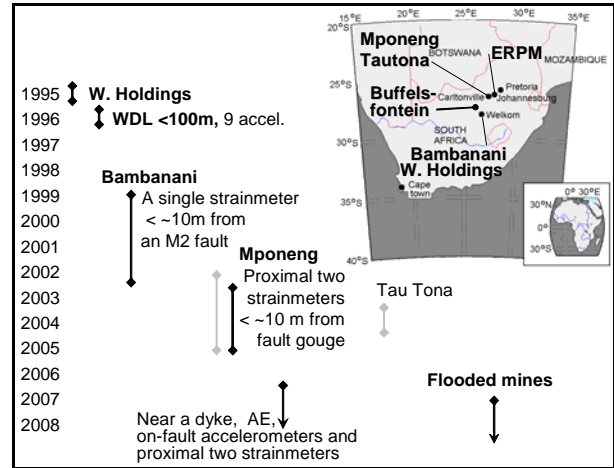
1995 W. Holdings
1996 WDL <100m, 9 accel.
1997
1998
1999
2000
2001
2002
2003
2004
2005
2006
2007
2008

Bambanani
A single strainmeter < ~10m from an M2 fault

Mponeng
Proximal two strainmeters < ~10 m from fault gouge

Tau Tona

Flooded mines

Near a dyke, AE, on-fault accelerometers and proximal two strainmeters

15°E 20°E 25°E 30°E 35°E
20°S
25°S
30°S
35°S
40°S
Mponeng
Tautona
ERPM
BOTSWANA
MOZAMBIQUE
Pretoria
Johannesburg
Carltonville
Buffels-fontein
Welkom
SOUTH AFRICA
Bambanani
W. Holdings
Cape town
0° 30°E
30°N
0°
30°S